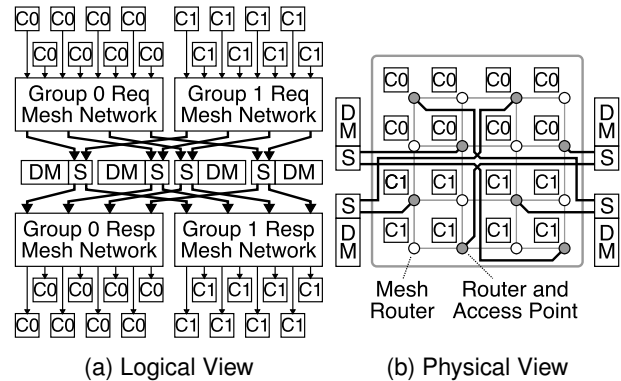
C0 C0 C0 C0 C1 C1 C1 C1

C0 C0 C0 C0 C1 C1 C1 C1

Group 0 Req Mesh Network

Group 1 Req Mesh Network

DM S DM S S DM S DM

Group 0 Resp Mesh Network

Group 1 Resp Mesh Network

C0 C0 C0 C0 C1 C1 C1 C1

C0 C0 C0 C0 C1 C1 C1 C1

(a) Logical View

C0 C0 C0 C0

D M

D M

C0 C0 C0 C0

S

S

C1 C1 C1 C1

S

S

D M

D M

C1 C1 C1 C1

Mesh Router

Router and Access Point

(b) Physical View